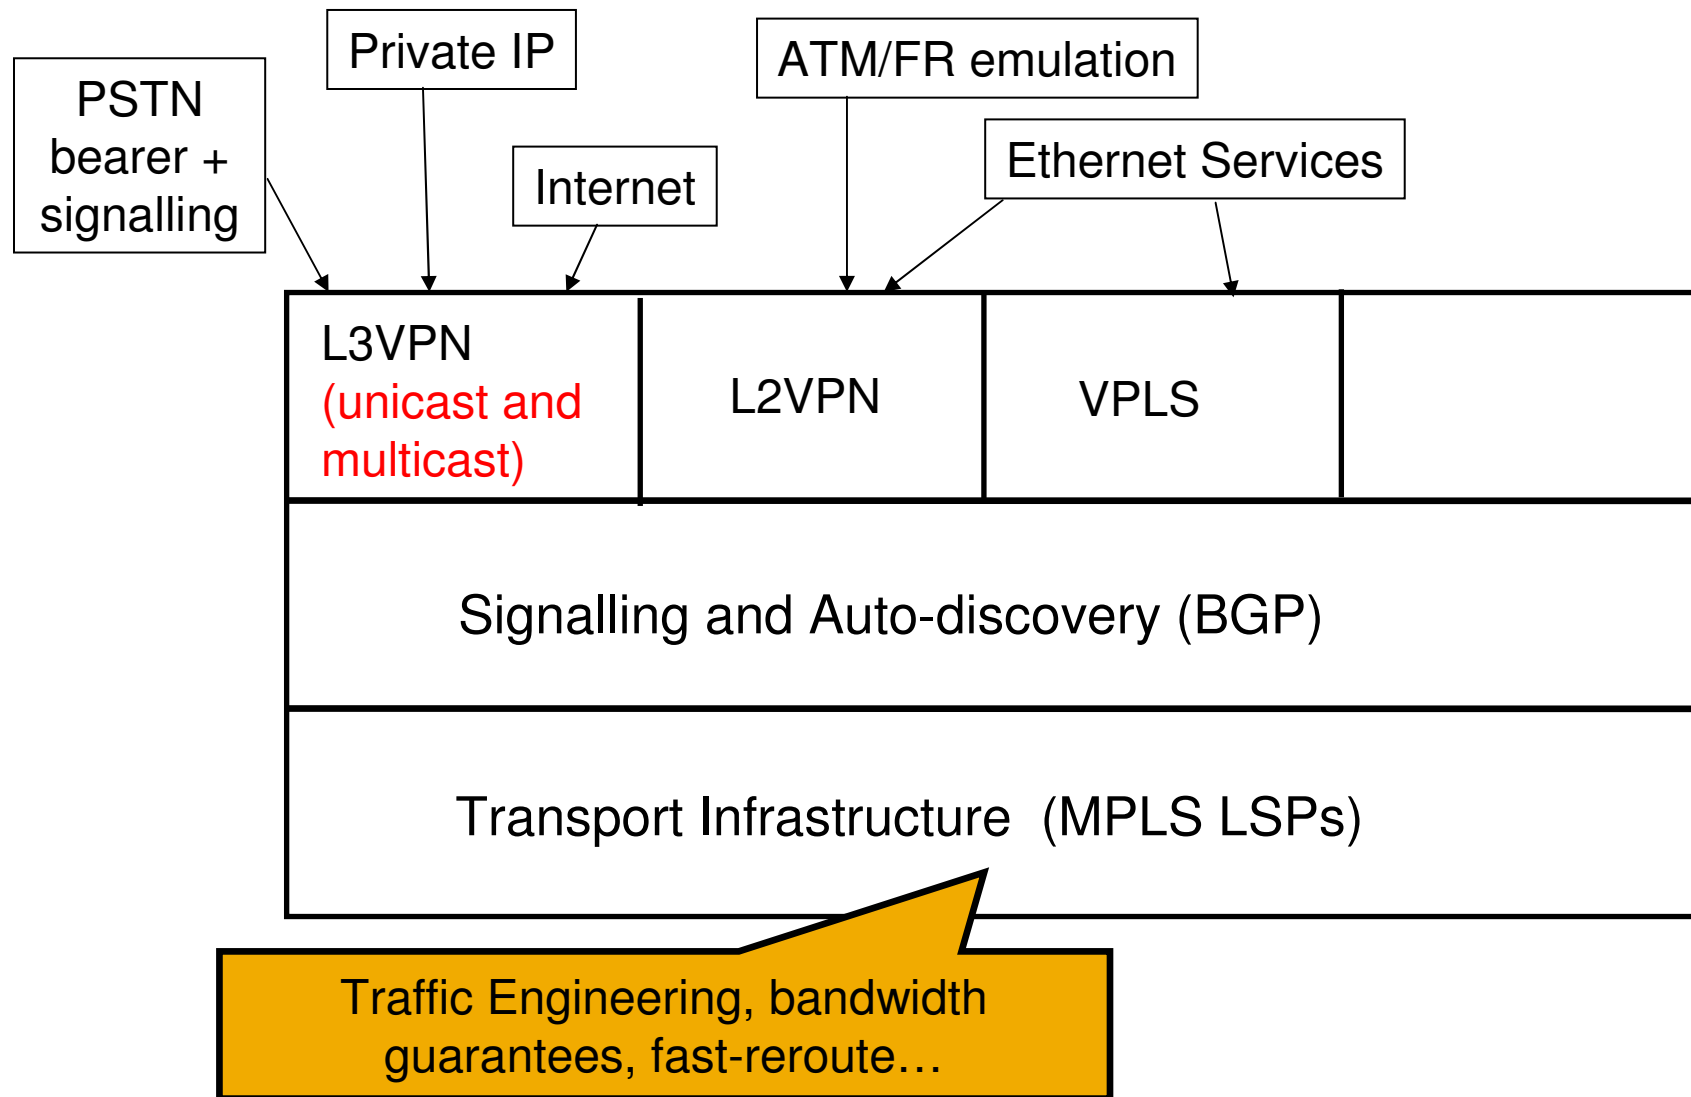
PSTN bearer + signalling

Private IP

Internet

ATM/FR emulation

Ethernet Services

L3VPN (unicast and multicast)

L2VPN

VPLS

Signalling and Auto-discovery (BGP)

Transport Infrastructure (MPLS LSPs)

Traffic Engineering, bandwidth guarantees, fast-reroute…